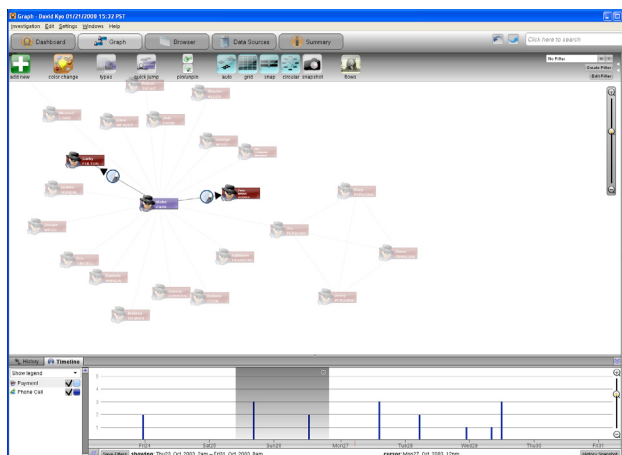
Graph - David Kyo 01/21/2008 15:32 PST

Investigation Edit Settings Windows Help

Dashboard Graph Browser Data Sources Summary

Click here to search

add new color change types quick jump pin/unpin auto grid snap circular snapshot Boxes

No Filter

Create Filter

Edit Filter

History Timeline

Show legend

Payment

Phone Call

5

4

3

2

1

Fri24 Sat25 Sun26 Mon27 Tue28 Wed29 Thu30 Fri31

showing: Thu23 Oct 2003 2am – Fri01 Oct 2003 8am

cursor: Mon27 Oct 2003 12am